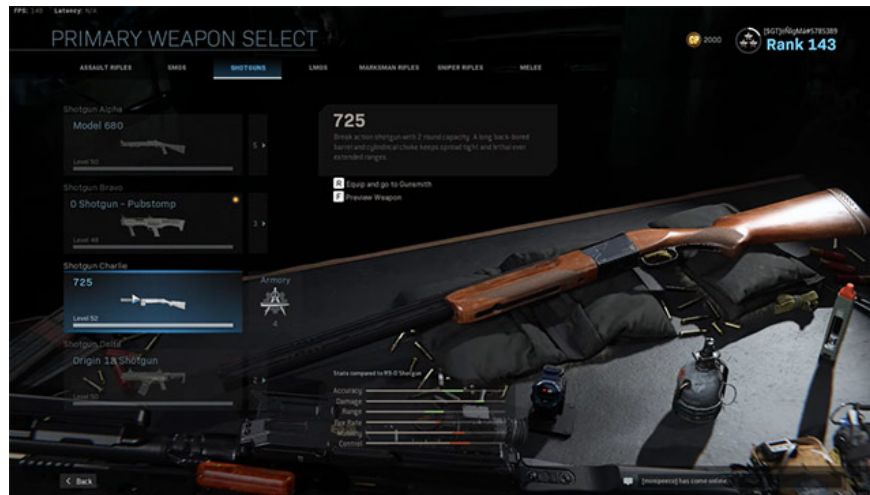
FPS: 140 Latency: N/A

PRIMARY WEAPON SELECT

2000

[SGT]rNigMa#5785389
Rank 143

ASSAULT RIFLES SMGS SHOTGUNS LMGS MARKSMAN RIFLES SNIPER RIFLES MELEE

Shotgun Alpha
Model 680
Level 50
5

Shotgun Bravo
0 Shotgun - Pubstomp
Level 48
3

Shotgun Charlie
725
Level 52

Armory
4

Shotgun Delta
Origin 12 Shotgun
Level 50
2

725
Break action shotgun with 2 round capacity. A long back-bored barrel and cylindrical choke keeps spread tight and lethal over extended ranges.

R Equip and go to Gunsmith
F Preview Weapon

Stats compared to R9-0 Shotgun
Accuracy
Damage
Range
Fire Rate
Mobility
Control

< Back

[mrspeezz] has come online